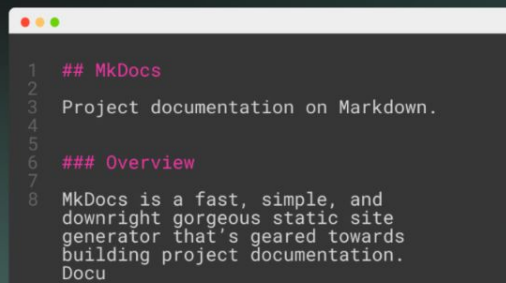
1 ## MkDocs
2
3 Project documentation on Markdown.
4
5
6 ### Overview
7
8 MkDocs is a fast, simple, and downright gorgeous static site generator that's geared towards building project documentation. Docu